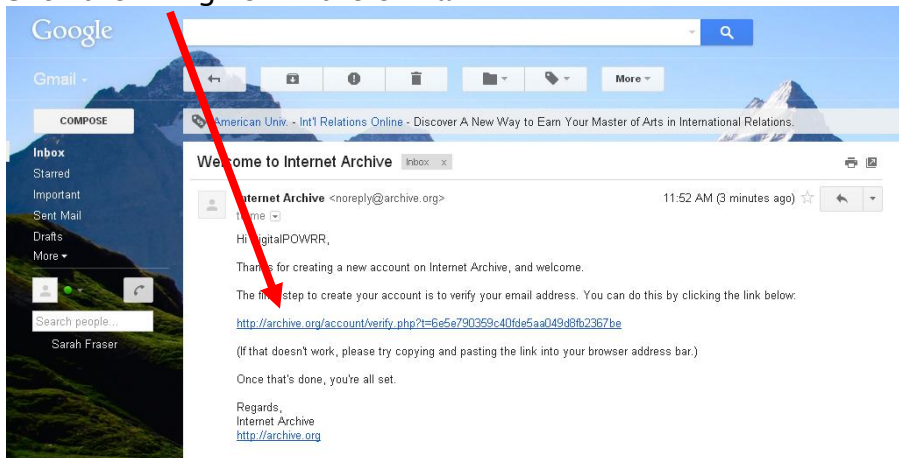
Google

Gmail

More

COMPOSE

American Univ. - Int'l Relations Online - Discover A New Way to Earn Your Master of Arts in International Relations.

Inbox
Starred
Important
Sent Mail
Drafts
More

Search people...

Sarah Fraser

Welcome to Internet Archive Inbox x

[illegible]nternet Archive <noreply@archive.org>
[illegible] me

11:52 AM (3 minutes ago)

Hi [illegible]igitalPOWRR,

Than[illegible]s for creating a new account on Internet Archive, and welcome.

The fi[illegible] step to create your account is to verify your email address. You can do this by clicking the link below:

http://archive.org/account/verify.php?t=6e5e790359c40fde5aa049d8fb2367be

(If that doesn't work, please try copying and pasting the link into your browser address bar.)

Once that's done, you're all set.

Regards,
Internet Archive
http://archive.org